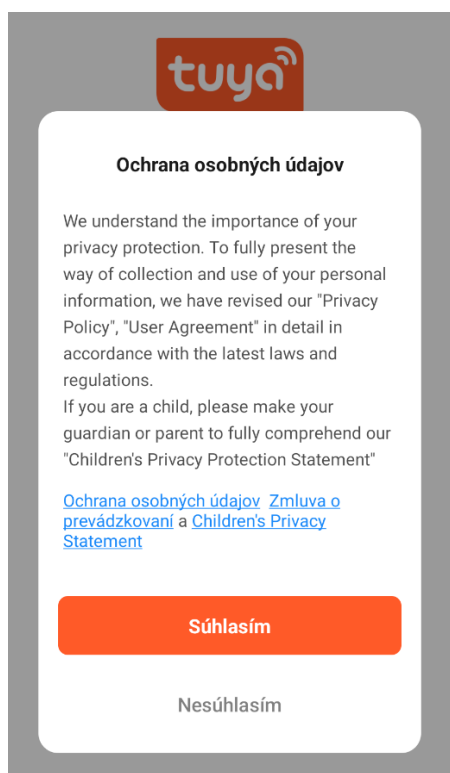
tuya

Ochrana osobných údajov

We understand the importance of your privacy protection. To fully present the way of collection and use of your personal information, we have revised our "Privacy Policy", "User Agreement" in detail in accordance with the latest laws and regulations.
If you are a child, please make your guardian or parent to fully comprehend our "Children's Privacy Protection Statement"

Ochrana osobných údajov Zmluva o prevádzkovaní a Children's Privacy Statement

Súhlasím

Nesúhlasím